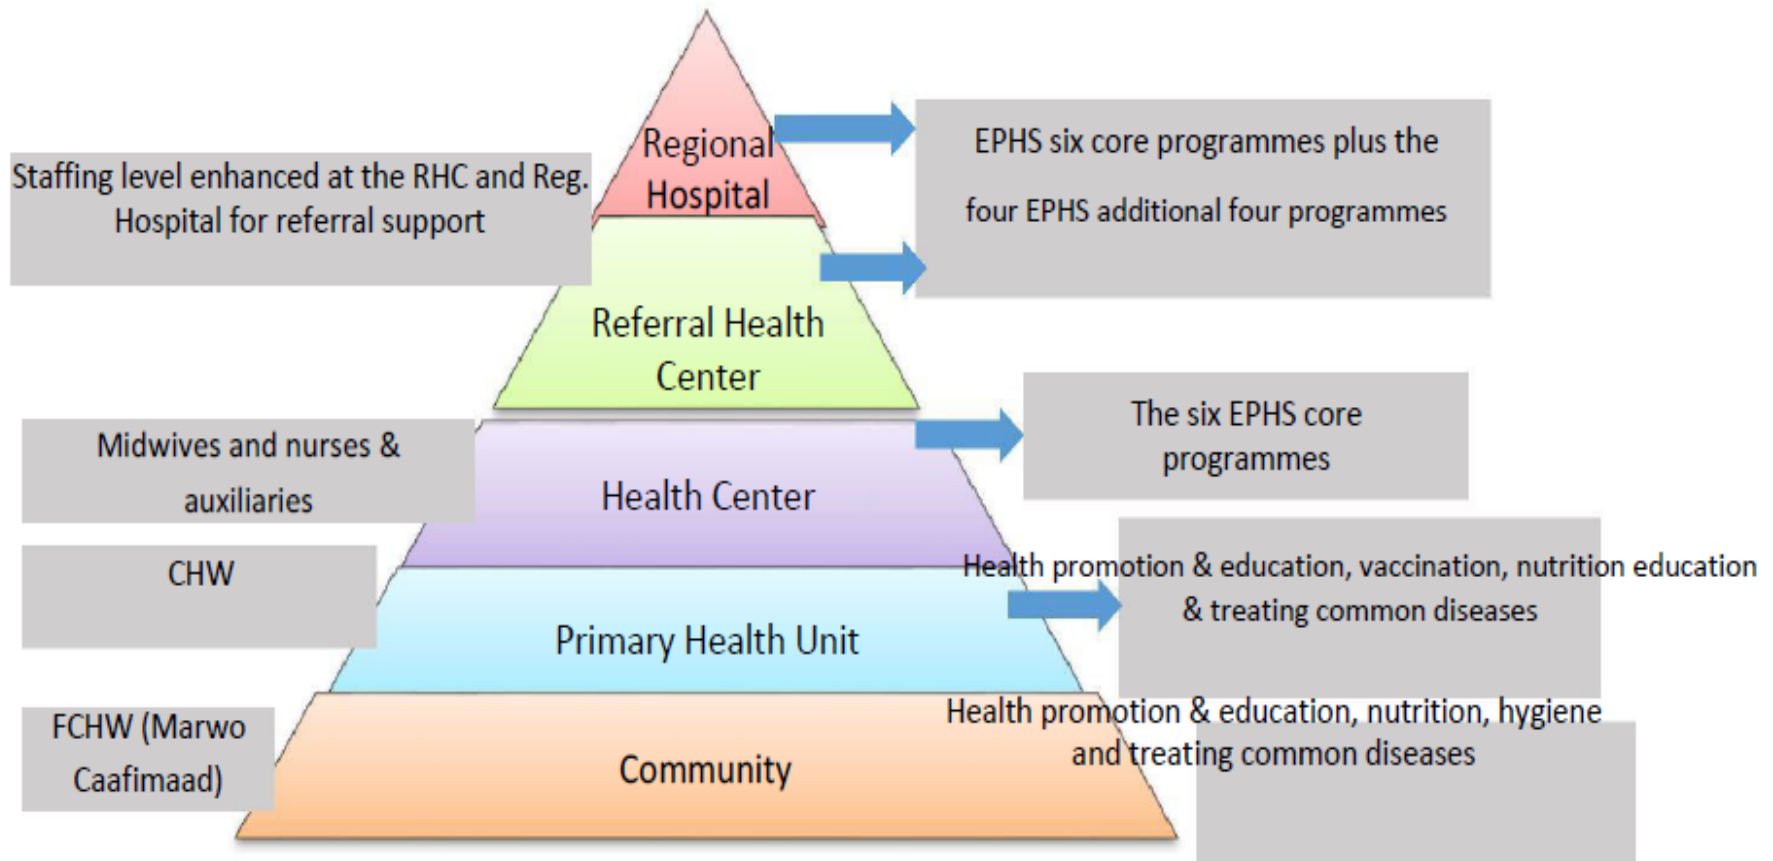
Regional Hospital

Staffing level enhanced at the RHC and Reg. Hospital for referral support

EPHS six core programmes plus the four EPHS additional four programmes

Referral Health Center

Midwives and nurses & auxiliaries

Health Center

The six EPHS core programmes

CHW

Primary Health Unit

Health promotion & education, vaccination, nutrition education & treating common diseases

FCHW (Marwo Caafimaad)

Community

Health promotion & education, nutrition, hygiene and treating common diseases